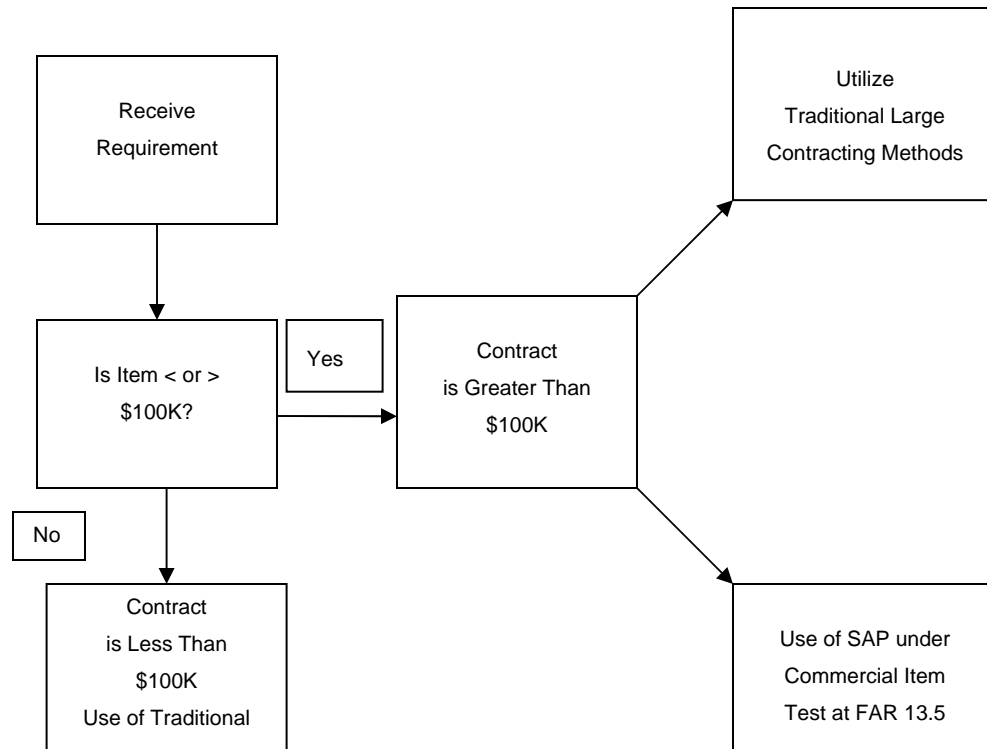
Receive Requirement

Is Item < or > \$100K?

Yes

Contract is Greater Than \$100K

Utilize Traditional Large Contracting Methods

No

Contract is Less Than \$100K Use of Traditional

Use of SAP under Commercial Item Test at FAR 13.5